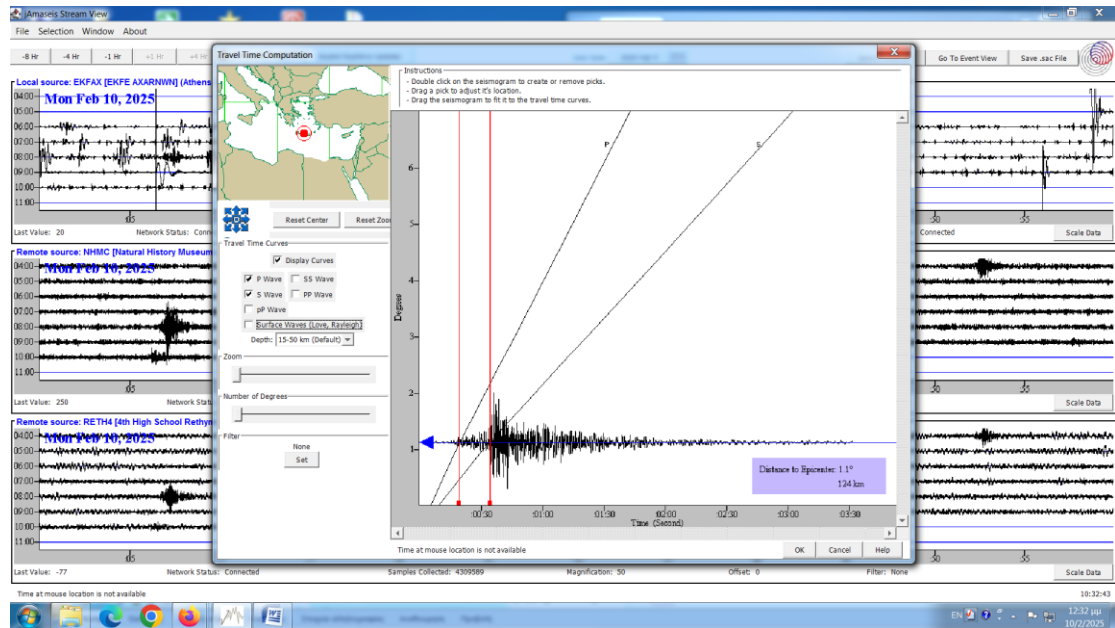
jAmaseis Stream View

File Selection Window About

-8 Hr -4 Hr -1 Hr +1 Hr +4 Hr

Go To Event View Save .sac File

Local source: EKFAX [EKFE AXARNWN] (Athens

Mon Feb 10, 2025

04:00
05:00
06:00
07:00
08:00
09:00
10:00
11:00

05 50 55

Last Value: 20 Network Status: Conn Connected Scale Data

Remote source: NHMC [Natural History Museum

Mon Feb 10, 2025

04:00
05:00
06:00
07:00
08:00
09:00
10:00
11:00

05 50 55

Last Value: 250 Network Status Scale Data

Remote source: RETH4 [4th High School Rethym

Mon Feb 10, 2025

04:00
05:00
06:00
07:00
08:00
09:00
10:00
11:00

05 50 55

Last Value: -77 Network Status: Connected Samples Collected: 4309589 Magnification: 50 Offset: 0 Filter: None Scale Data

Time at mouse location is not available 10:32:43

Travel Time Computation

Instructions
- Double click on the seismogram to create or remove picks.
- Drag a pick to adjust it's location.
- Drag the seismogram to fit it to the travel time curves.

Reset Center Reset Zoom

Travel Time Curves

Display Curves

P Wave SS Wave
S Wave PP Wave
pP Wave
Surface Waves (Love, Rayleigh)

Depth: 15-50 km (Default)

Zoom

Number of Degrees

Filter

None

Set

P S

Degrees

6 5 4 3 2 1

Distance to Epicenter: 1.1°
124 km

:00:30 :01:00 :01:30 :02:00 :02:30 :03:00 :03:30

Time (Second)

Time at mouse location is not available

OK Cancel Help

EN 12:32 μμ 10/2/2025